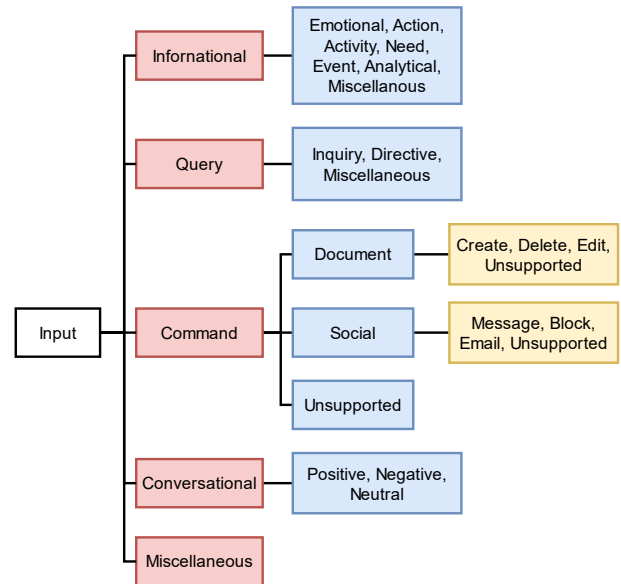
Input

Infornational

Emotional, Action, Activity, Need, Event, Analytical, Miscellanous

Query

Inquiry, Directive, Miscellaneous

Command

Document

Create, Delete, Edit, Unsupported

Social

Message, Block, Email, Unsupported

Unsupported

Conversational

Positive, Negative, Neutral

Miscellaneous